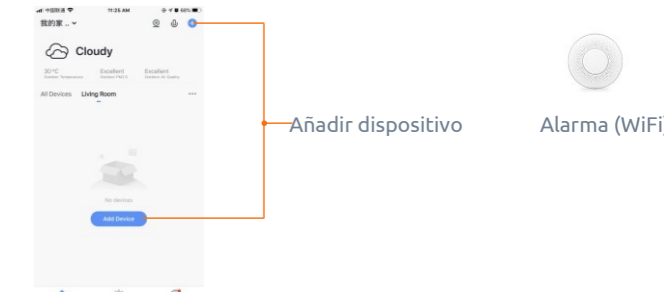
中国联通 11:25 AM 68%

我的家 .. ⌄

Cloudy

30°C Outdoor Temperature
Excellent Outdoor PM2.5
Excellent Outdoor Air Quality

All Devices Living Room ...

No devices

Add Device

Añadir dispositivo

Alarma (WiFi